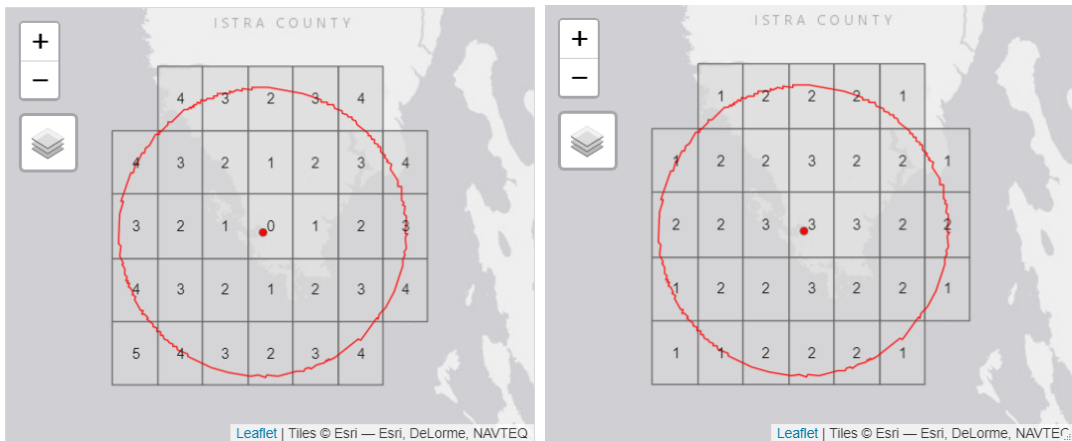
ISTRA COUNTY

+
−

4 3 2 3 4
4 3 2 1 2 3 4
3 2 1 0 1 2 3
4 3 2 1 2 3 4
5 4 3 2 3 4

Leaflet | Tiles © Esri — Esri, DeLorme, NAVTEQ

ISTRA COUNTY

+
−

1 2 2 2 1
1 2 2 3 2 2 1
2 2 3 3 3 2 2
1 2 2 3 2 2 1
1 1 2 2 2 1

Leaflet | Tiles © Esri — Esri, DeLorme, NAVTEQ